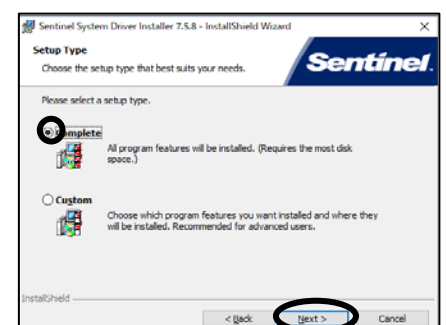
Sentinel System Driver Installer 7.5.8 - InstallShield Wizard

×

Setup Type

Choose the setup type that best suits your needs.

Sentinel.

Please select a setup type.

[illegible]mplete

All program features will be installed. (Requires the most disk space.)

Custom

Choose which program features you want installed and where they will be installed. Recommended for advanced users.

InstallShield

< Back

Next >

Cancel